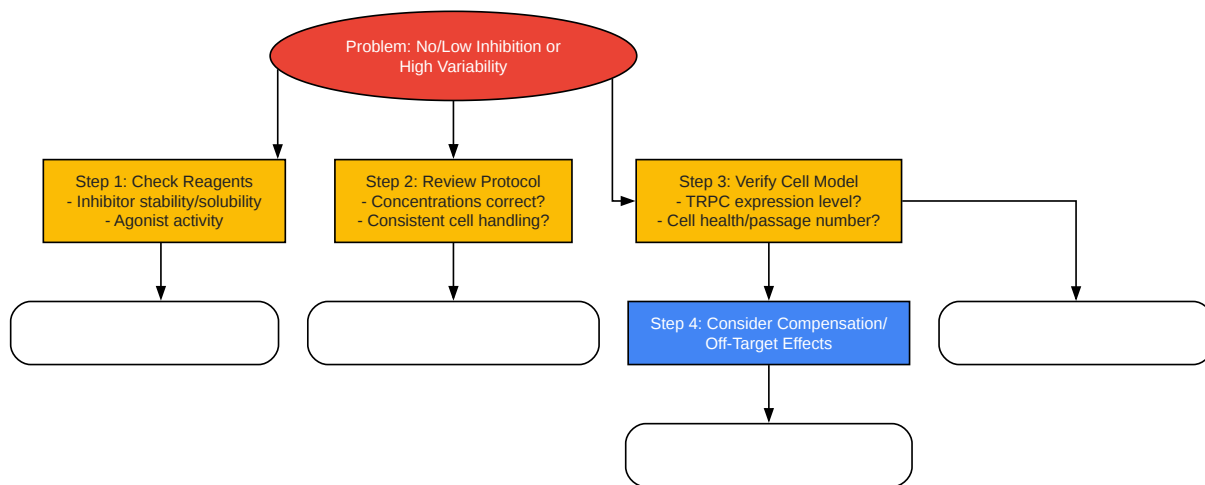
Problem: No/Low Inhibition or High Variability

Step 1: Check Reagents
- Inhibitor stability/solubility
- Agonist activity

Step 2: Review Protocol
- Concentrations correct?
- Consistent cell handling?

Step 3: Verify Cell Model
- TRPC expression level?
- Cell health/passage number?

Step 4: Consider Compensation/ Off-Target Effects